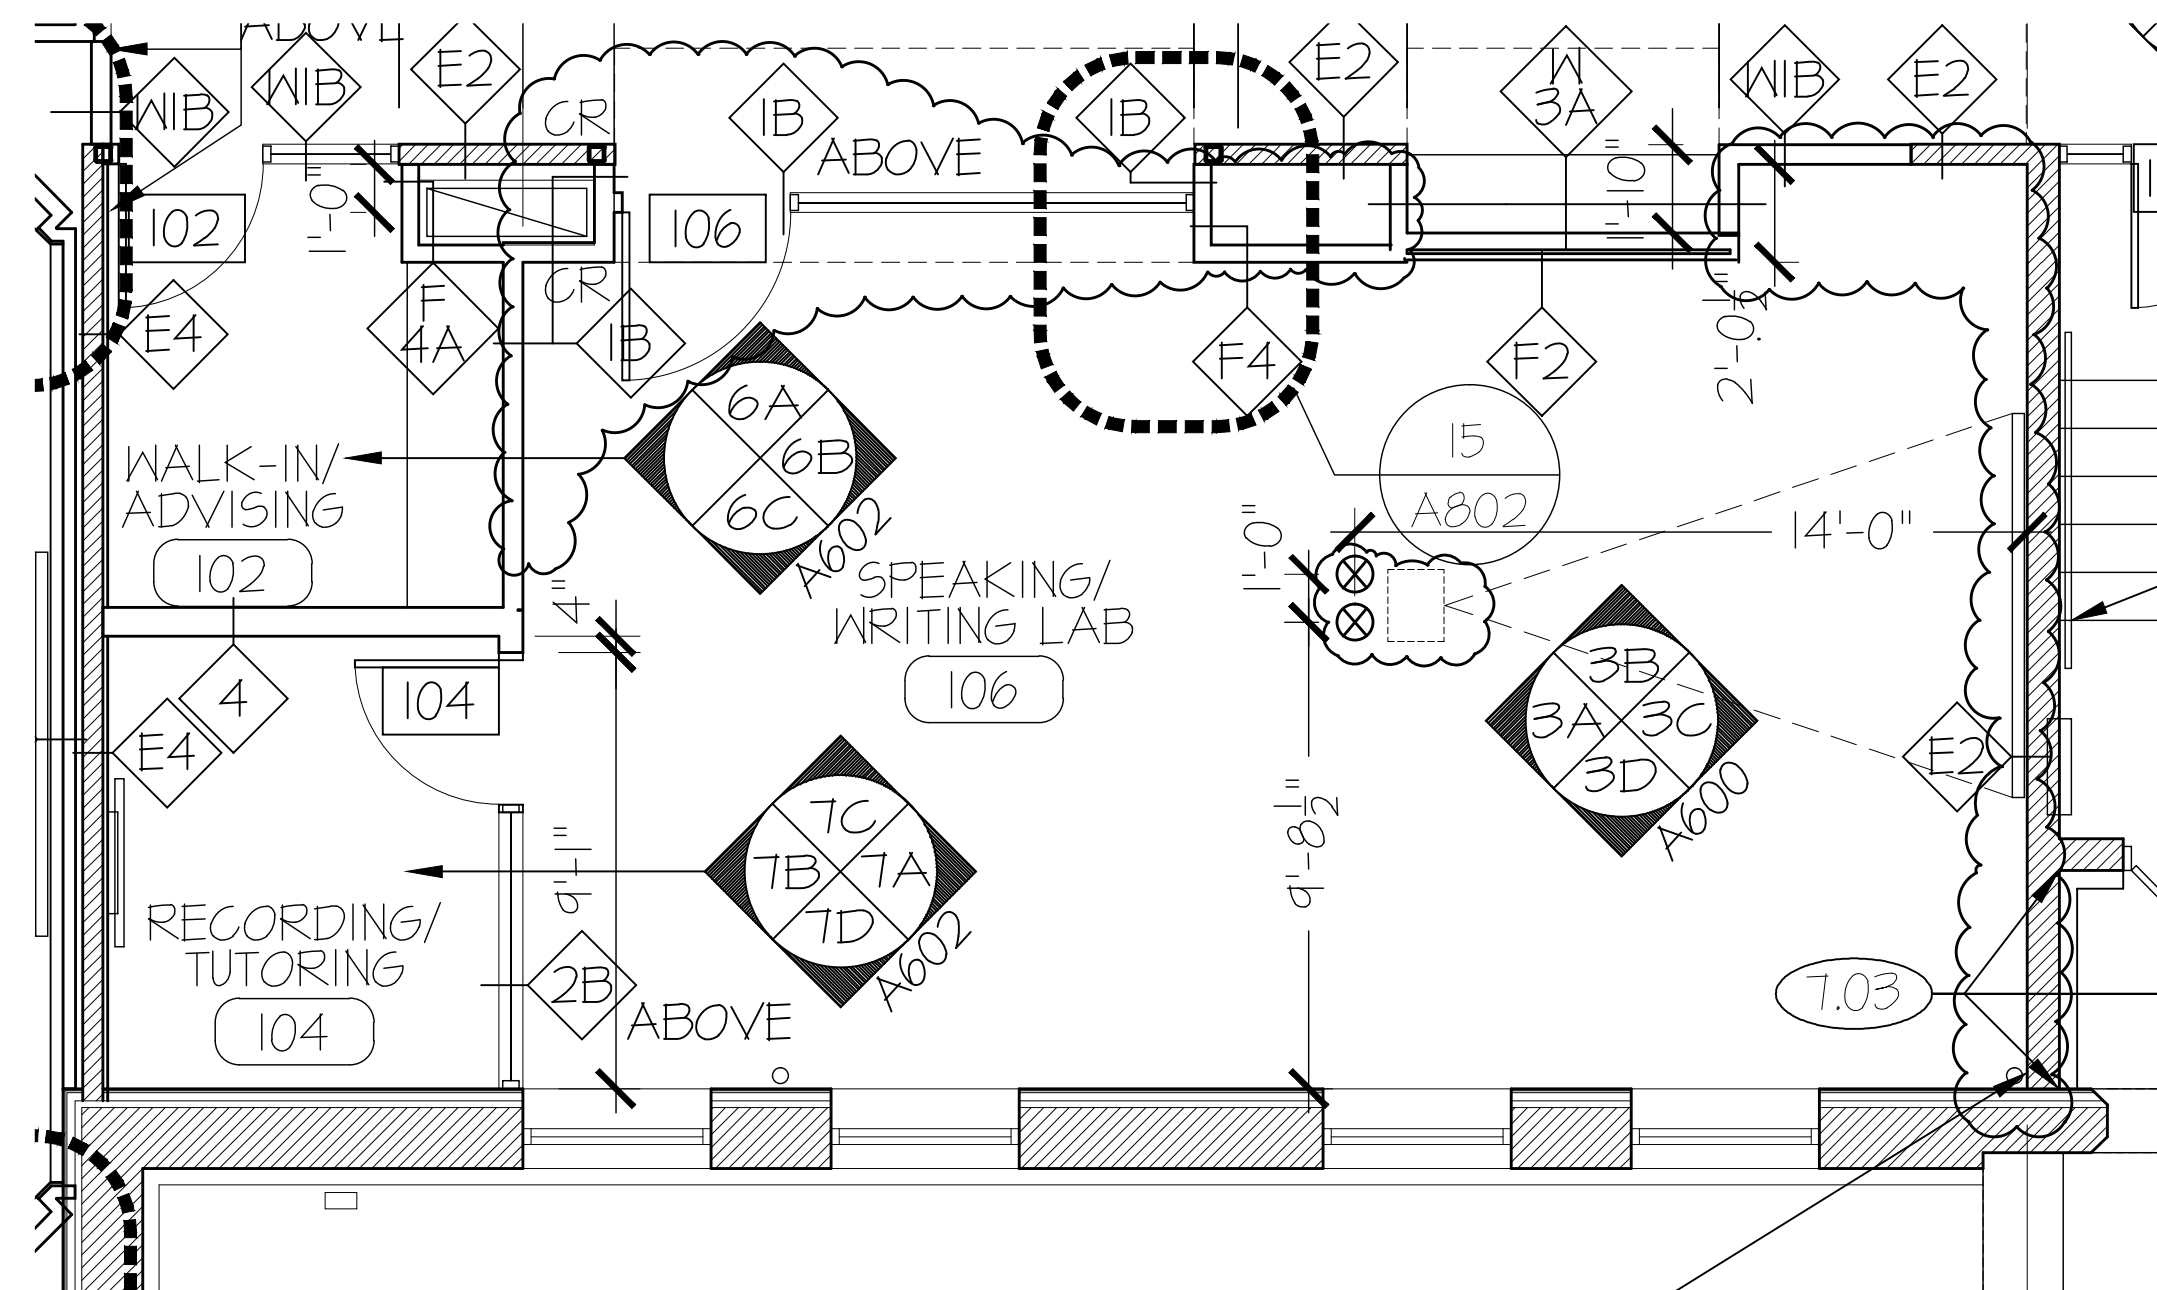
ABOVE
WIB
WIB
E2
CR
1B
ABOVE
1B
E2
W
3A
WIB
E2
102
1'-0"
106
1'-10"
CR
F
4A
E4
1B
F4
F2
2'-0"
6A
6B
6C
A602
15
A802
WALK-IN/
ADVISING
102
14'-0"
1'-0"
SPEAKING/
WRITING LAB
106
4"
3B
3A
3C
3D
A600
4
104
E4
E2
7C
7B
7A
7D
A602
9'-1"
9'-8$\frac{1}{2}$"
RECORDING/
TUTORING
104
2B
ABOVE
7.03